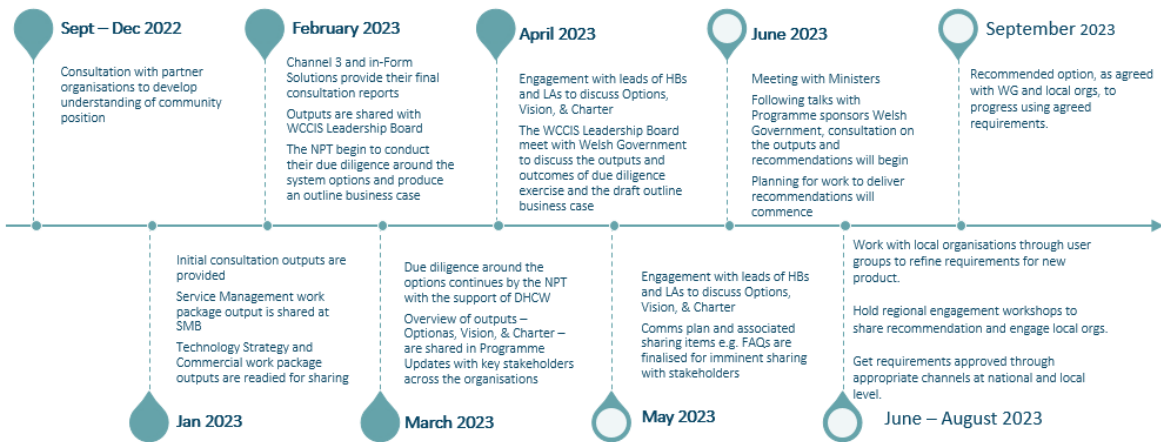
Sept – Dec 2022

Consultation with partner organisations to develop understanding of community position

February 2023

Channel 3 and in-Form Solutions provide their final consultation reports

Outputs are shared with WCCIS Leadership Board

The NPT begin to conduct their due diligence around the system options and produce an outline business case

April 2023

Engagement with leads of HBs and LAs to discuss Options, Vision, & Charter

The WCCIS Leadership Board meet with Welsh Government to discuss the outputs and outcomes of due diligence exercise and the draft outline business case

June 2023

Meeting with Ministers

Following talks with Programme sponsors Welsh Government, consultation on the outputs and recommendations will begin

Planning for work to deliver recommendations will commence

September 2023

Recommended option, as agreed with WG and local orgs, to progress using agreed requirements.

Initial consultation outputs are provided

Service Management work package output is shared at SMB

Technology Strategy and Commercial work package outputs are readied for sharing

Jan 2023

Due diligence around the options continues by the NPT with the support of DHCW

Overview of outputs – Optionas, Vision, & Charter – are shared in Programme Updates with key stakeholders across the organisations

March 2023

Engagement with leads of HBs and LAs to discuss Options, Vision, & Charter

Comms plan and associated sharing items e.g. FAQs are finalised for imminent sharing with stakeholders

May 2023

Work with local organisations through user groups to refine requirements for new product.

Hold regional engagement workshops to share recommendation and engage local orgs.

Get requirements approved through appropriate channels at national and local level.

June – August 2023